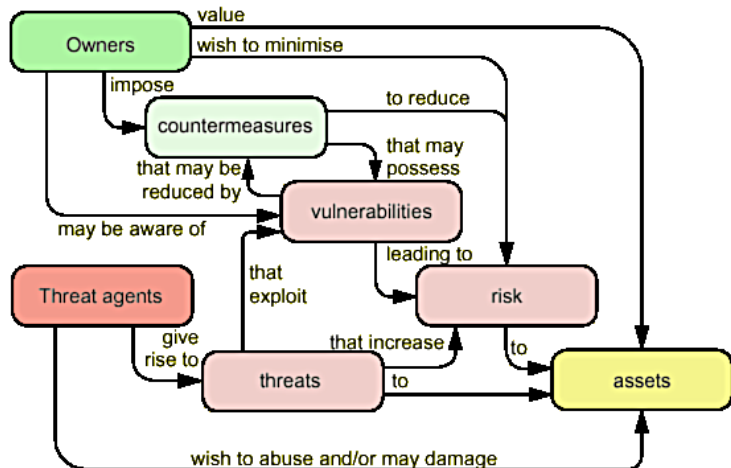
Owners
value
wish to minimise
impose
to reduce
countermeasures
that may possess
that may be reduced by
vulnerabilities
may be aware of
leading to
Threat agents
that exploit
risk
give rise to
that increase
to
threats
to
assets
wish to abuse and/or may damage